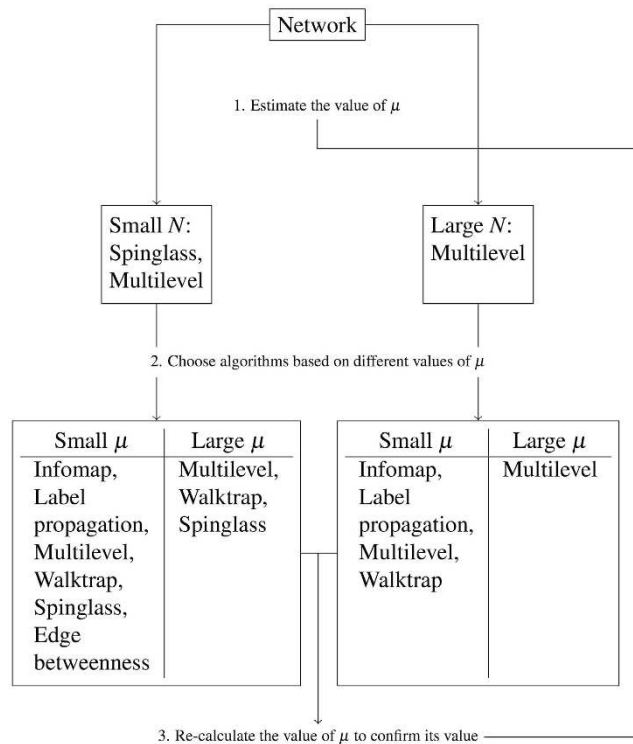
Network

1. Estimate the value of $\mu$

Small $N$: Spinglass, Multilevel

Large $N$: Multilevel

2. Choose algorithms based on different values of $\mu$

| Small $\mu$ | Large $\mu$ |
|---|---|
| Infomap, Label propagation, Multilevel, Walktrap, Spinglass, Edge betweenness | Multilevel, Walktrap, Spinglass |

| Small $\mu$ | Large $\mu$ |
|---|---|
| Infomap, Label propagation, Multilevel, Walktrap | Multilevel |

3. Re-calculate the value of $\mu$ to confirm its value